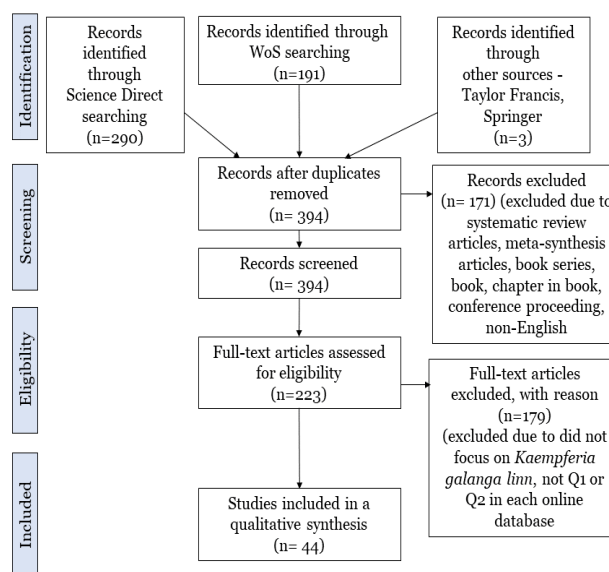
Identification

Records identified through Science Direct searching (n=290)

Records identified through WoS searching (n=191)

Records identified through other sources - Taylor Francis, Springer (n=3)

Screening

Records after duplicates removed (n= 394)

Records excluded (n= 171) (excluded due to systematic review articles, meta-synthesis articles, book series, book, chapter in book, conference proceeding, non-English

Records screened (n= 394)

Eligibility

Full-text articles assessed for eligibility (n=223)

Full-text articles excluded, with reason (n=179) (excluded due to did not focus on *Kaempferia galanga linn,* not Q1 or Q2 in each online database

Included

Studies included in a qualitative synthesis (n= 44)